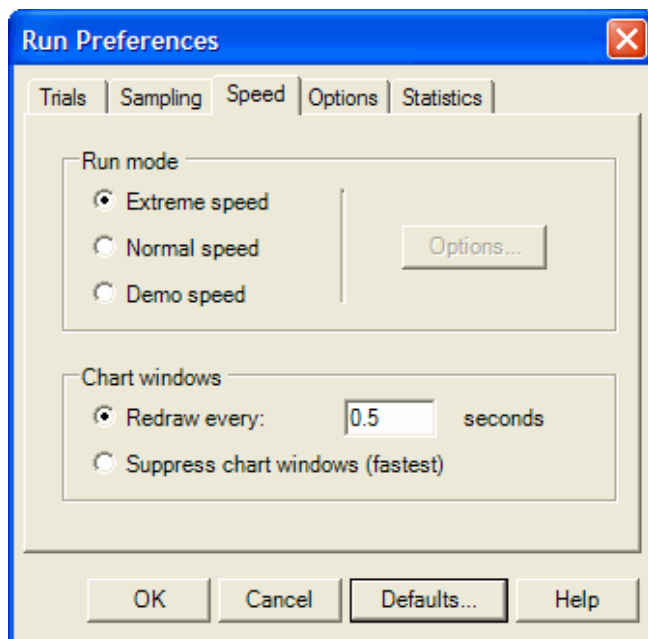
Run Preferences

Trials | Sampling | Speed | Options | Statistics

Run mode

Extreme speed

Normal speed

Demo speed

Options...

Chart windows

Redraw every: 0.5 seconds

Suppress chart windows (fastest)

OK | Cancel | Defaults... | Help